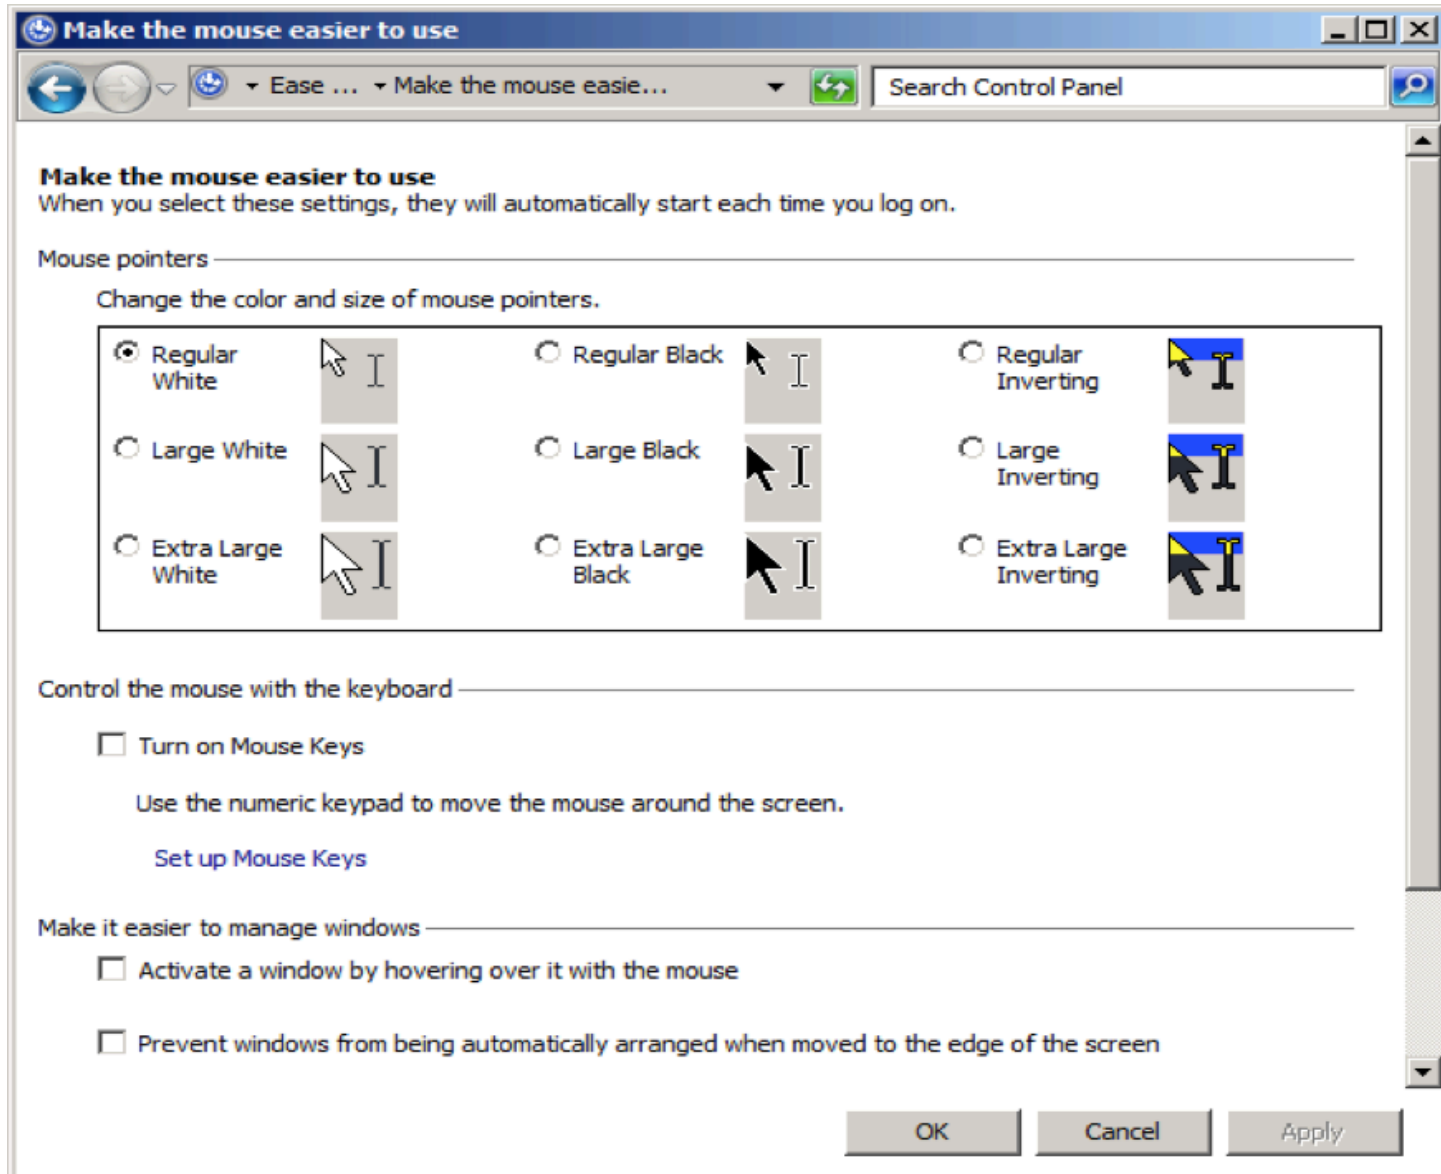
Make the mouse easier to use

Ease ... Make the mouse easie...

Search Control Panel

Make the mouse easier to use
When you select these settings, they will automatically start each time you log on.

Mouse pointers

Change the color and size of mouse pointers.

Regular White

Regular Black

Regular Inverting

Large White

Large Black

Large Inverting

Extra Large White

Extra Large Black

Extra Large Inverting

Control the mouse with the keyboard

Turn on Mouse Keys

Use the numeric keypad to move the mouse around the screen.

Set up Mouse Keys

Make it easier to manage windows

Activate a window by hovering over it with the mouse

Prevent windows from being automatically arranged when moved to the edge of the screen

OK Cancel Apply